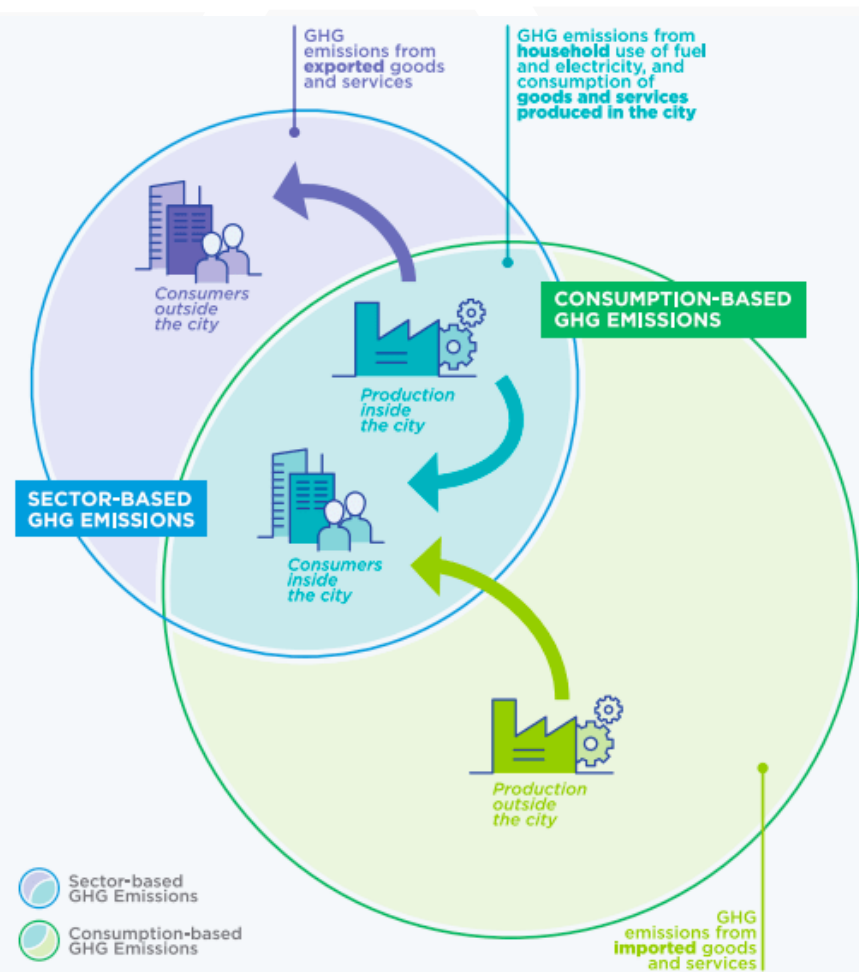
GHG emissions from exported goods and services

GHG emissions from household use of fuel and electricity, and consumption of goods and services produced in the city

Consumers outside the city

CONSUMPTION-BASED GHG EMISSIONS

Production inside the city

SECTOR-BASED GHG EMISSIONS

Consumers inside the city

Production outside the city

Sector-based GHG Emissions

Consumption-based GHG Emissions

GHG emissions from imported goods and services